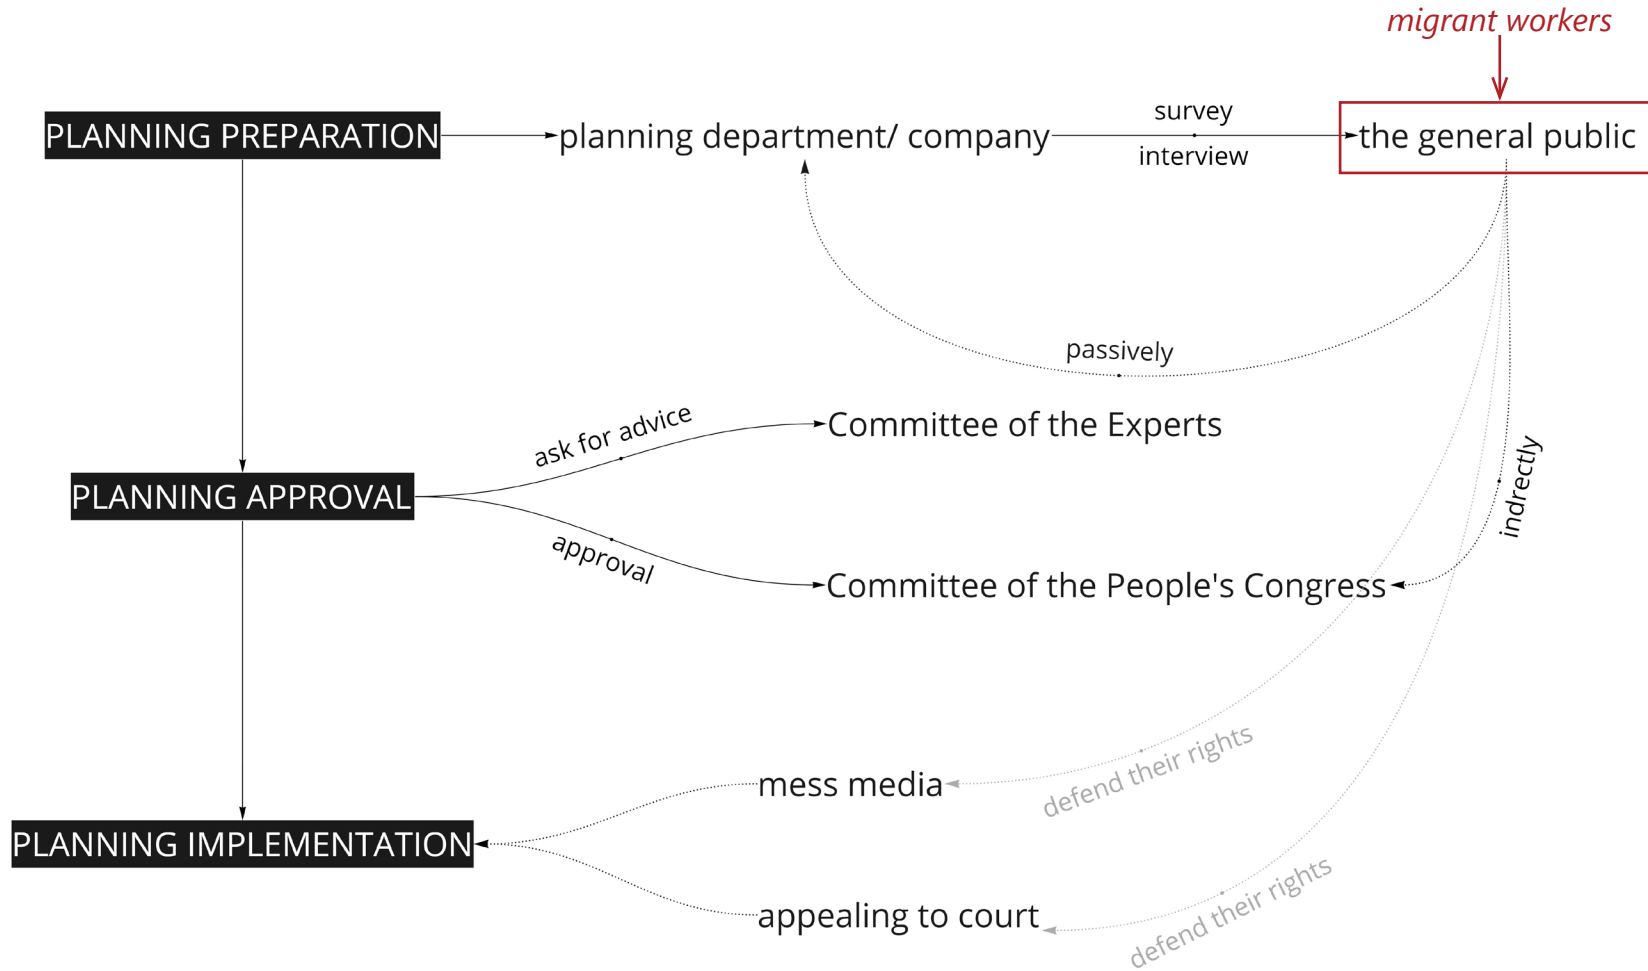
migrant workers

PLANNING PREPARATION

planning department/ company

survey

interview

the general public

passively

ask for advice

Committee of the Experts

PLANNING APPROVAL

indirectly

approval

Committee of the People's Congress

mess media

defend their rights

PLANNING IMPLEMENTATION

appealing to court

defend their rights